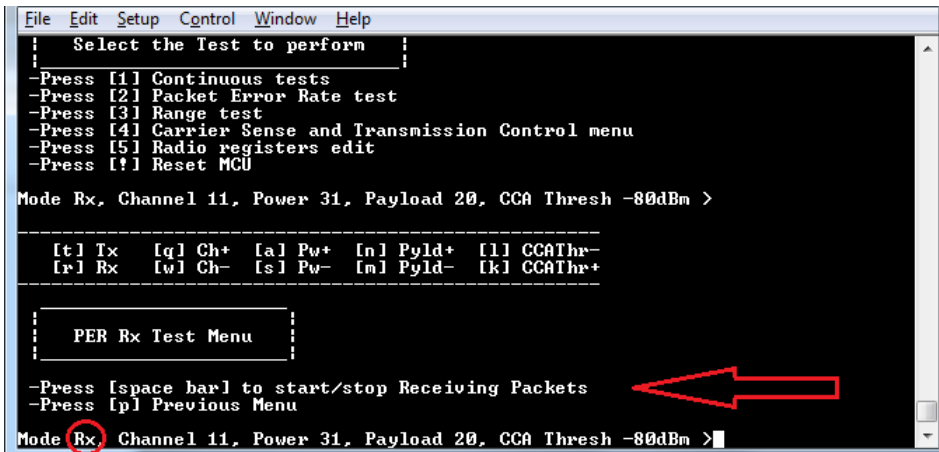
File Edit Setup Control Window Help

Select the Test to perform

-Press [1] Continuous tests
-Press [2] Packet Error Rate test
-Press [3] Range test
-Press [4] Carrier Sense and Transmission Control menu
-Press [5] Radio registers edit
-Press [!] Reset MCU

Mode Rx, Channel 11, Power 31, Payload 20, CCA Thresh -80dBm >

[t] Tx [q] Ch+ [a] Pw+ [n] Pyld+ [l] CCAThr-
[r] Rx [w] Ch- [s] Pw- [m] Pyld- [k] CCAThr+

PER Rx Test Menu

-Press [space bar] to start/stop Receiving Packets
-Press [p] Previous Menu

Mode Rx, Channel 11, Power 31, Payload 20, CCA Thresh -80dBm >